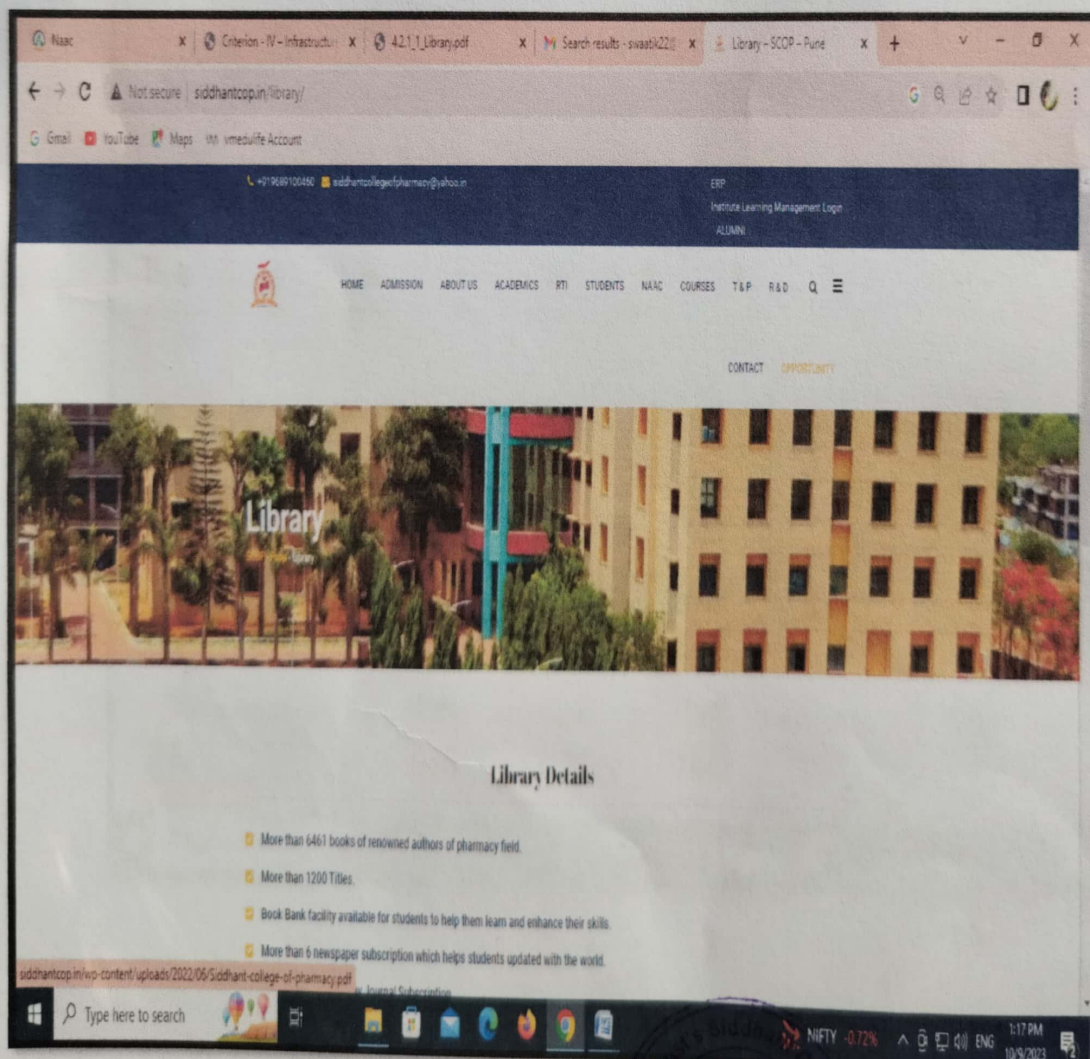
Naac | Criterion - IV – Infrastructur | 4.2.1.1_Library.pdf | Search results - swaatik22@ | Library – SCOP – Pune

Not secure | siddhantcop.in/library/

Gmail YouTube Maps vmedulife Account

+919689100460 siddhantcollegeofpharmacy@yahoo.in

ERP
Institute Learning Management Login
ALUMNI

HOME ADMISSION ABOUT US ACADEMICS RTI STUDENTS NAAC COURSES T&P R&D

CONTACT OPPORTUNITY

Library

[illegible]

Library Details

More than 6461 books of renowned authors of pharmacy field.

More than 1200 Titles.

Book Bank facility available for students to help them learn and enhance their skills.

More than 6 newspaper subscription which helps students updated with the world.

siddhantcop.in/wp-content/uploads/2022/06/Siddhant-college-of-pharmacy.pdf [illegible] Journal Subscription

Type here to search

NIFTY -0.72% ENG 1:17 PM 10/9/2023